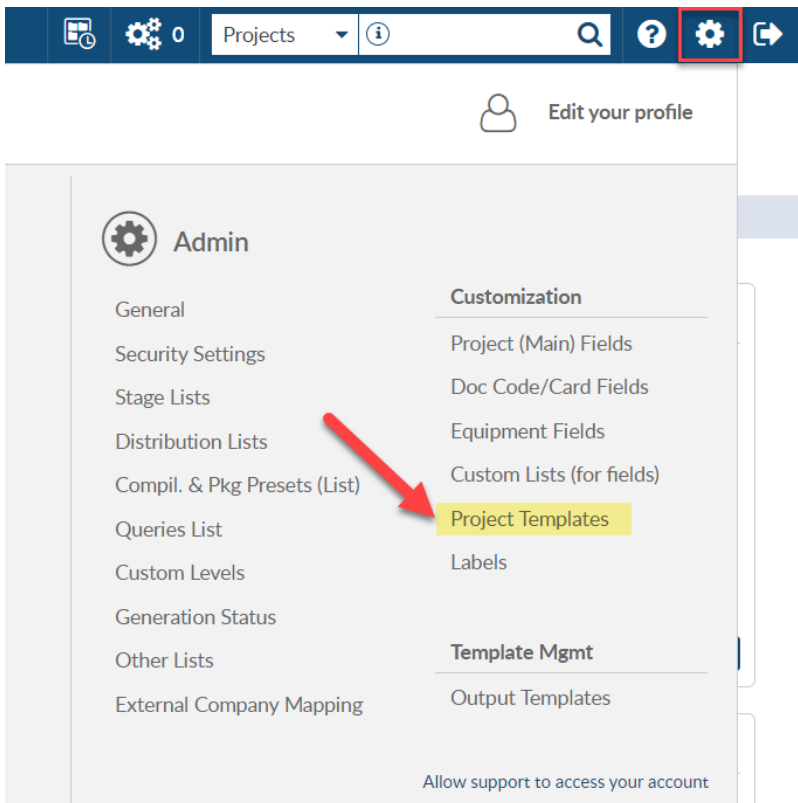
0 Projects

Edit your profile

Admin

General
Security Settings
Stage Lists
Distribution Lists
Compil. & Pkg Presets (List)
Queries List
Custom Levels
Generation Status
Other Lists
External Company Mapping

Customization
Project (Main) Fields
Doc Code/Card Fields
Equipment Fields
Custom Lists (for fields)
Project Templates
Labels

Template Mgmt
Output Templates

Allow support to access your account